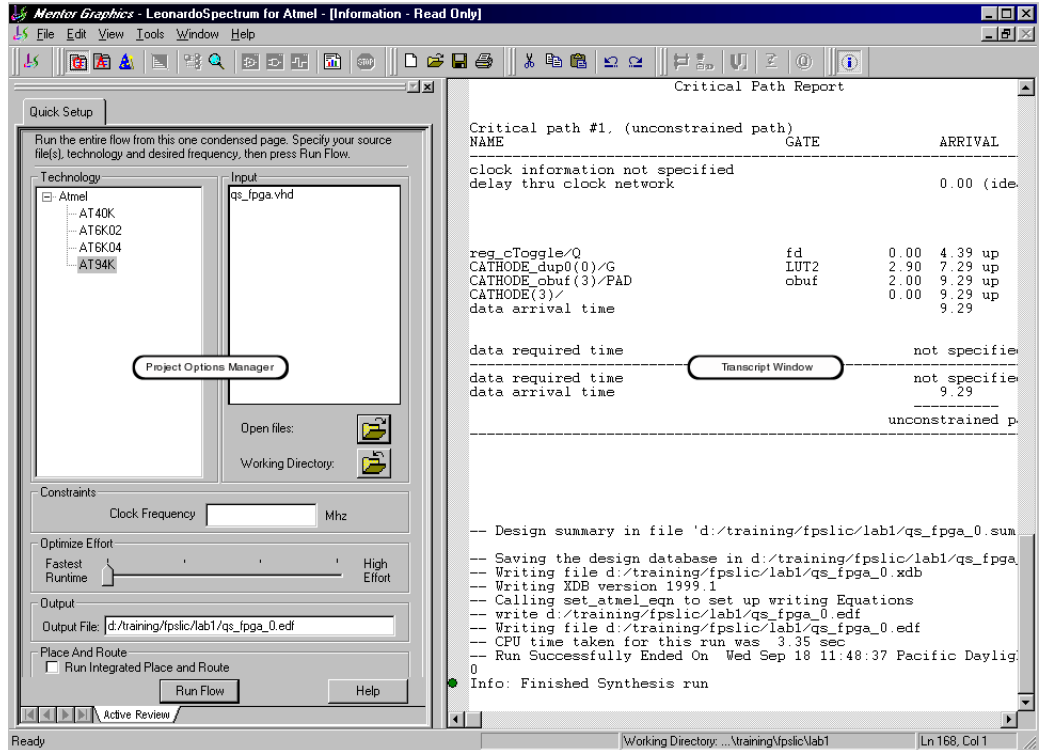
Mentor Graphics - LeonardoSpectrum for Atmel - [Information - Read Only]
File Edit View Tools Window Help

Quick Setup

Run the entire flow from this one condensed page. Specify your source file(s), technology and desired frequency, then press Run Flow.

Technology
Atmel
AT40K
AT6K02
AT6K04
AT94K

Input
qs_fpga.vhd

Project Options Manager

Open files:
Working Directory:

Constraints
Clock Frequency Mhz

Optimize Effort
Fastest Runtime
High Effort

Output
Output File: d:/training/fpslic/lab1/qs_fpga_0.edf

Place And Route
Run Integrated Place and Route

Run Flow
Help

Active Review

Critical Path Report

Critical path #1, (unconstrained path)

| NAME | GATE | | ARRIVAL |
|---|---|---|---|
| clock information not specified | | | |
| delay thru clock network | | | 0.00 (ide |
| reg_cToggle/Q | fd | 0.00 | 4.39 up |
| CATHODE_dup0(0)/G | LUT2 | 2.90 | 7.29 up |
| CATHODE_obuf(3)/PAD | obuf | 2.00 | 9.29 up |
| CATHODE(3)/ | | 0.00 | 9.29 up |
| data arrival time | | | 9.29 |

data required time not specifie

Transcript Window

data required time not specifie
data arrival time 9.29
unconstrained p

-- Design summary in file 'd:/training/fpslic/lab1/qs_fpga_0.sum

-- Saving the design database in d:/training/fpslic/lab1/qs_fpga
-- Writing file d:/training/fpslic/lab1/qs_fpga_0.xdb
-- Writing XDB version 1999.1
-- Calling set_atmel_eqn to set up writing Equations
-- write d:/training/fpslic/lab1/qs_fpga_0.edf
-- Writing file d:/training/fpslic/lab1/qs_fpga_0.edf
-- CPU time taken for this run was 3.35 sec
-- Run Successfully Ended On Wed Sep 18 11:48:37 Pacific Dayli
0
Info: Finished Synthesis run

Ready
Working Directory: ...\training\fpslic\lab1
Ln 168, Col 1